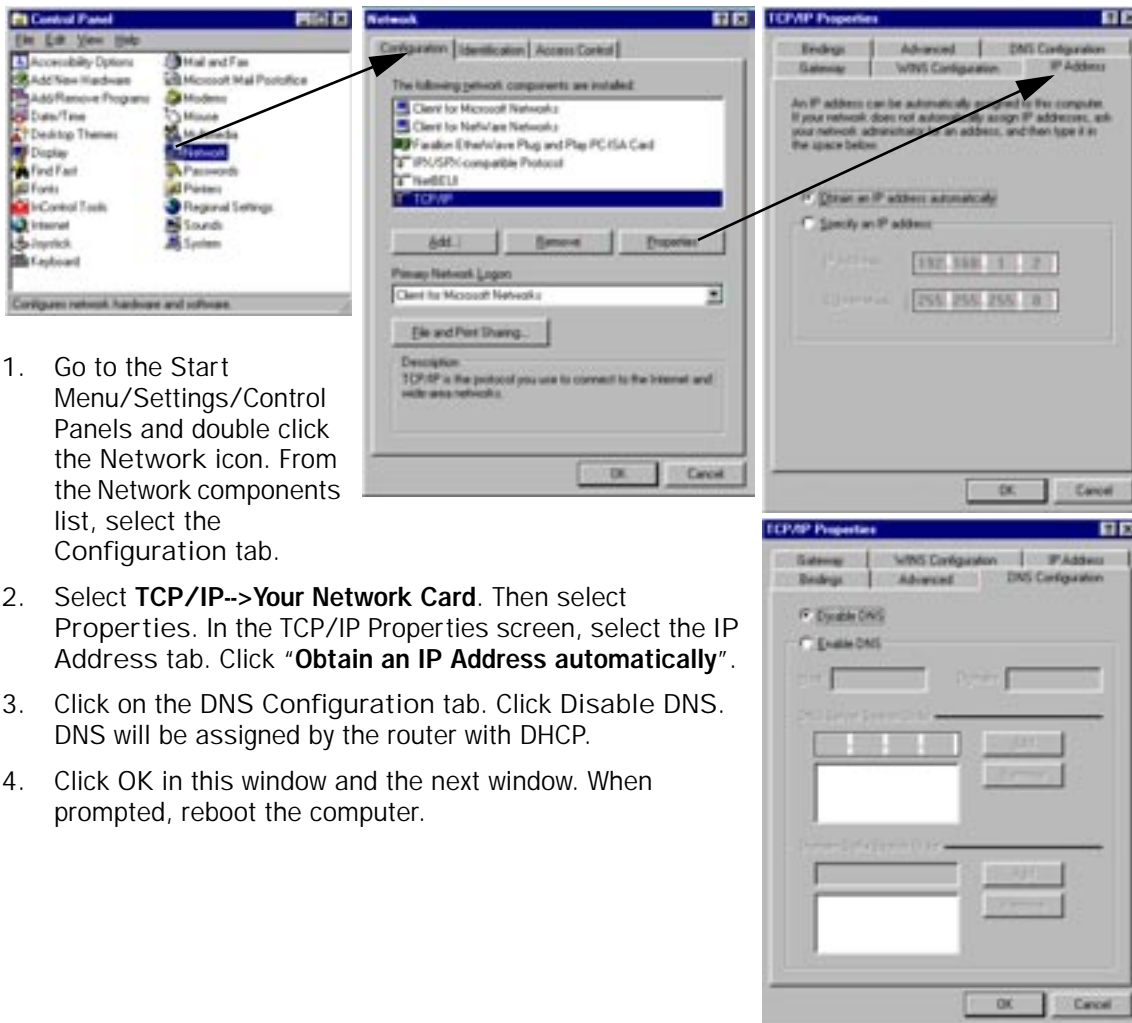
Control Panel

File Edit View Help

Accessibility Options
Add New Hardware
Add/Remove Programs
Date/Time
Desktop Themes
Display
Find Fast
Fonts
InControl Tools
Internet
Joystick
Keyboard
Mail and Fax
Microsoft Mail Postoffice
Modems
Mouse
Multimedia
Network
Passwords
Printers
Regional Settings
Sounds
System

Configures network hardware and software.

Network

Configuration | Identification | Access Control

The following network components are installed:

Client for Microsoft Networks
Client for NetWare Networks
Farallon EtherWave Plug and Play PC-ISA Card
IPX/SPX-compatible Protocol
NetBEUI
TCP/IP

Add... | Remove | Properties

Primary Network Logon
Client for Microsoft Networks

File and Print Sharing...

Description
TCP/IP is the protocol you use to connect to the Internet and wide-area networks.

OK | Cancel

TCP/IP Properties

Bindings | Advanced | DNS Configuration
Gateway | WINS Configuration | IP Address

An IP address can be automatically assigned to this computer. If your network does not automatically assign IP addresses, ask your network administrator for an address, and then type it in the space below.

Obtain an IP address automatically
Specify an IP address:

IP Address: 192 .168 .1 .2
Subnet Mask: 255 .255 .255 .0

OK | Cancel

TCP/IP Properties

Gateway | WINS Configuration | IP Address
Bindings | Advanced | DNS Configuration

Disable DNS
Enable DNS

Host: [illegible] Domain: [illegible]

DNS Server Search Order

Add
Remove

Domain Suffix Search Order

Add
Remove

OK | Cancel

1. Go to the Start Menu/Settings/Control Panels and double click the Network icon. From the Network components list, select the Configuration tab.

2. Select **TCP/IP-->Your Network Card**. Then select Properties. In the TCP/IP Properties screen, select the IP Address tab. Click "**Obtain an IP Address automatically**".

3. Click on the DNS Configuration tab. Click Disable DNS. DNS will be assigned by the router with DHCP.

4. Click OK in this window and the next window. When prompted, reboot the computer.